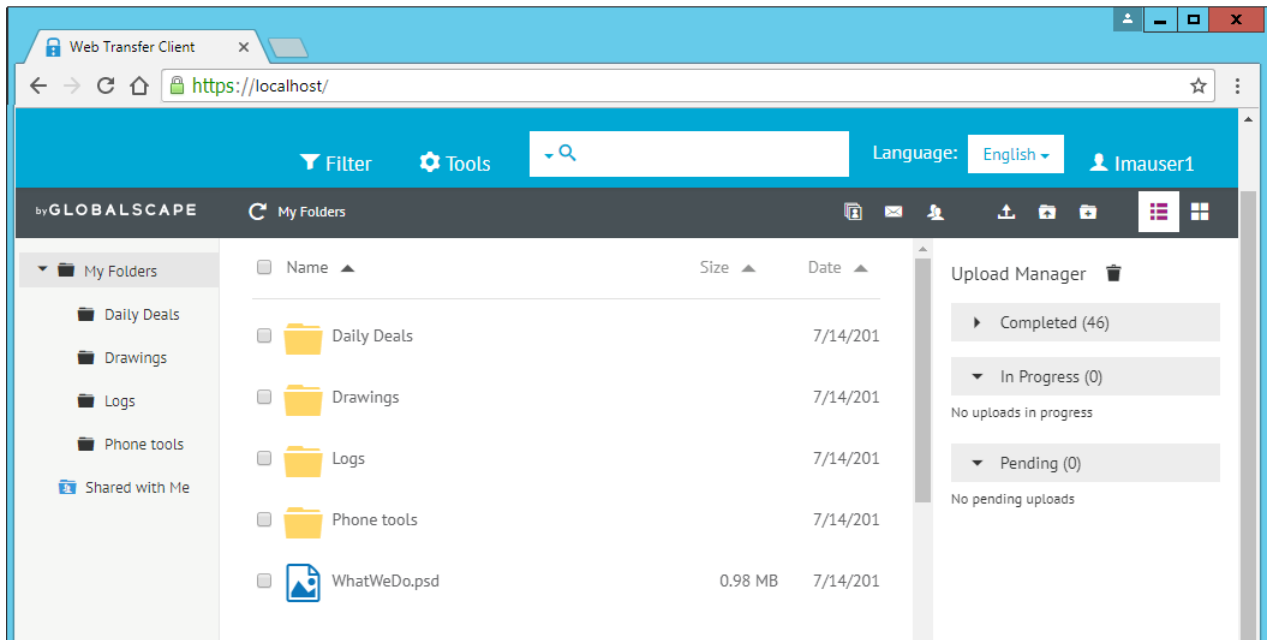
Web Transfer Client ×

https://localhost/

Filter Tools

Language: English

Imauser1

by GLOBALSCAPE

My Folders

My Folders

Daily Deals

Drawings

Logs

Phone tools

Shared with Me

| | Name | Size | Date |
|---|---|---|---|
| | Daily Deals | | 7/14/201 |
| | Drawings | | 7/14/201 |
| | Logs | | 7/14/201 |
| | Phone tools | | 7/14/201 |
| | WhatWeDo.psd | 0.98 MB | 7/14/201 |

Upload Manager

Completed (46)

In Progress (0)

No uploads in progress

Pending (0)

No pending uploads